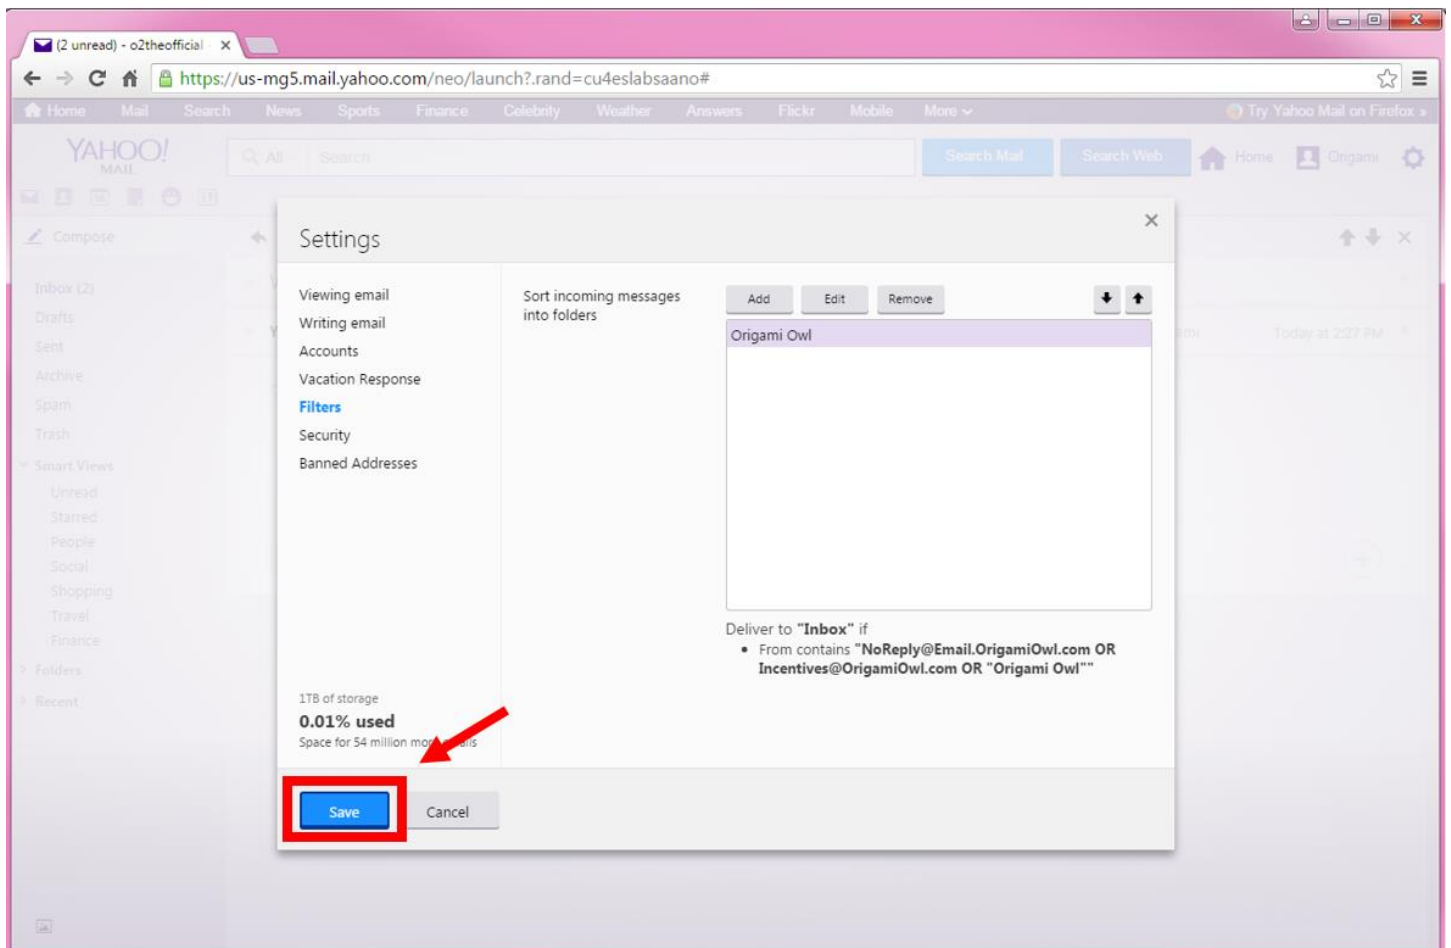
(2 unread) - o2theofficial ×

https://us-mg5.mail.yahoo.com/neo/launch?.rand=cu4eslabsaano#

Home Mail Search News Sports Finance Celebrity Weather Answers Flickr Mobile More

Try Yahoo Mail on Firefox »

YAHOO! MAIL

All Search

Search Mail Search Web Home Origami

Compose

Inbox (2)
Drafts
Sent
Archive
Spam
Trash
Smart Views
Unread
Starred
People
Social
Shopping
Travel
Finance
Folders
Recent

Today at 2:27 PM

Settings

×

Viewing email
Writing email
Accounts
Vacation Response
Filters
Security
Banned Addresses

Sort incoming messages into folders

Add Edit Remove

Origami Owl

Deliver to "Inbox" if
• From contains "NoReply@Email.OrigamiOwl.com OR Incentives@OrigamiOwl.com OR "Origami Owl""

1TB of storage
0.01% used
Space for 54 million mo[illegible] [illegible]ails

Save Cancel